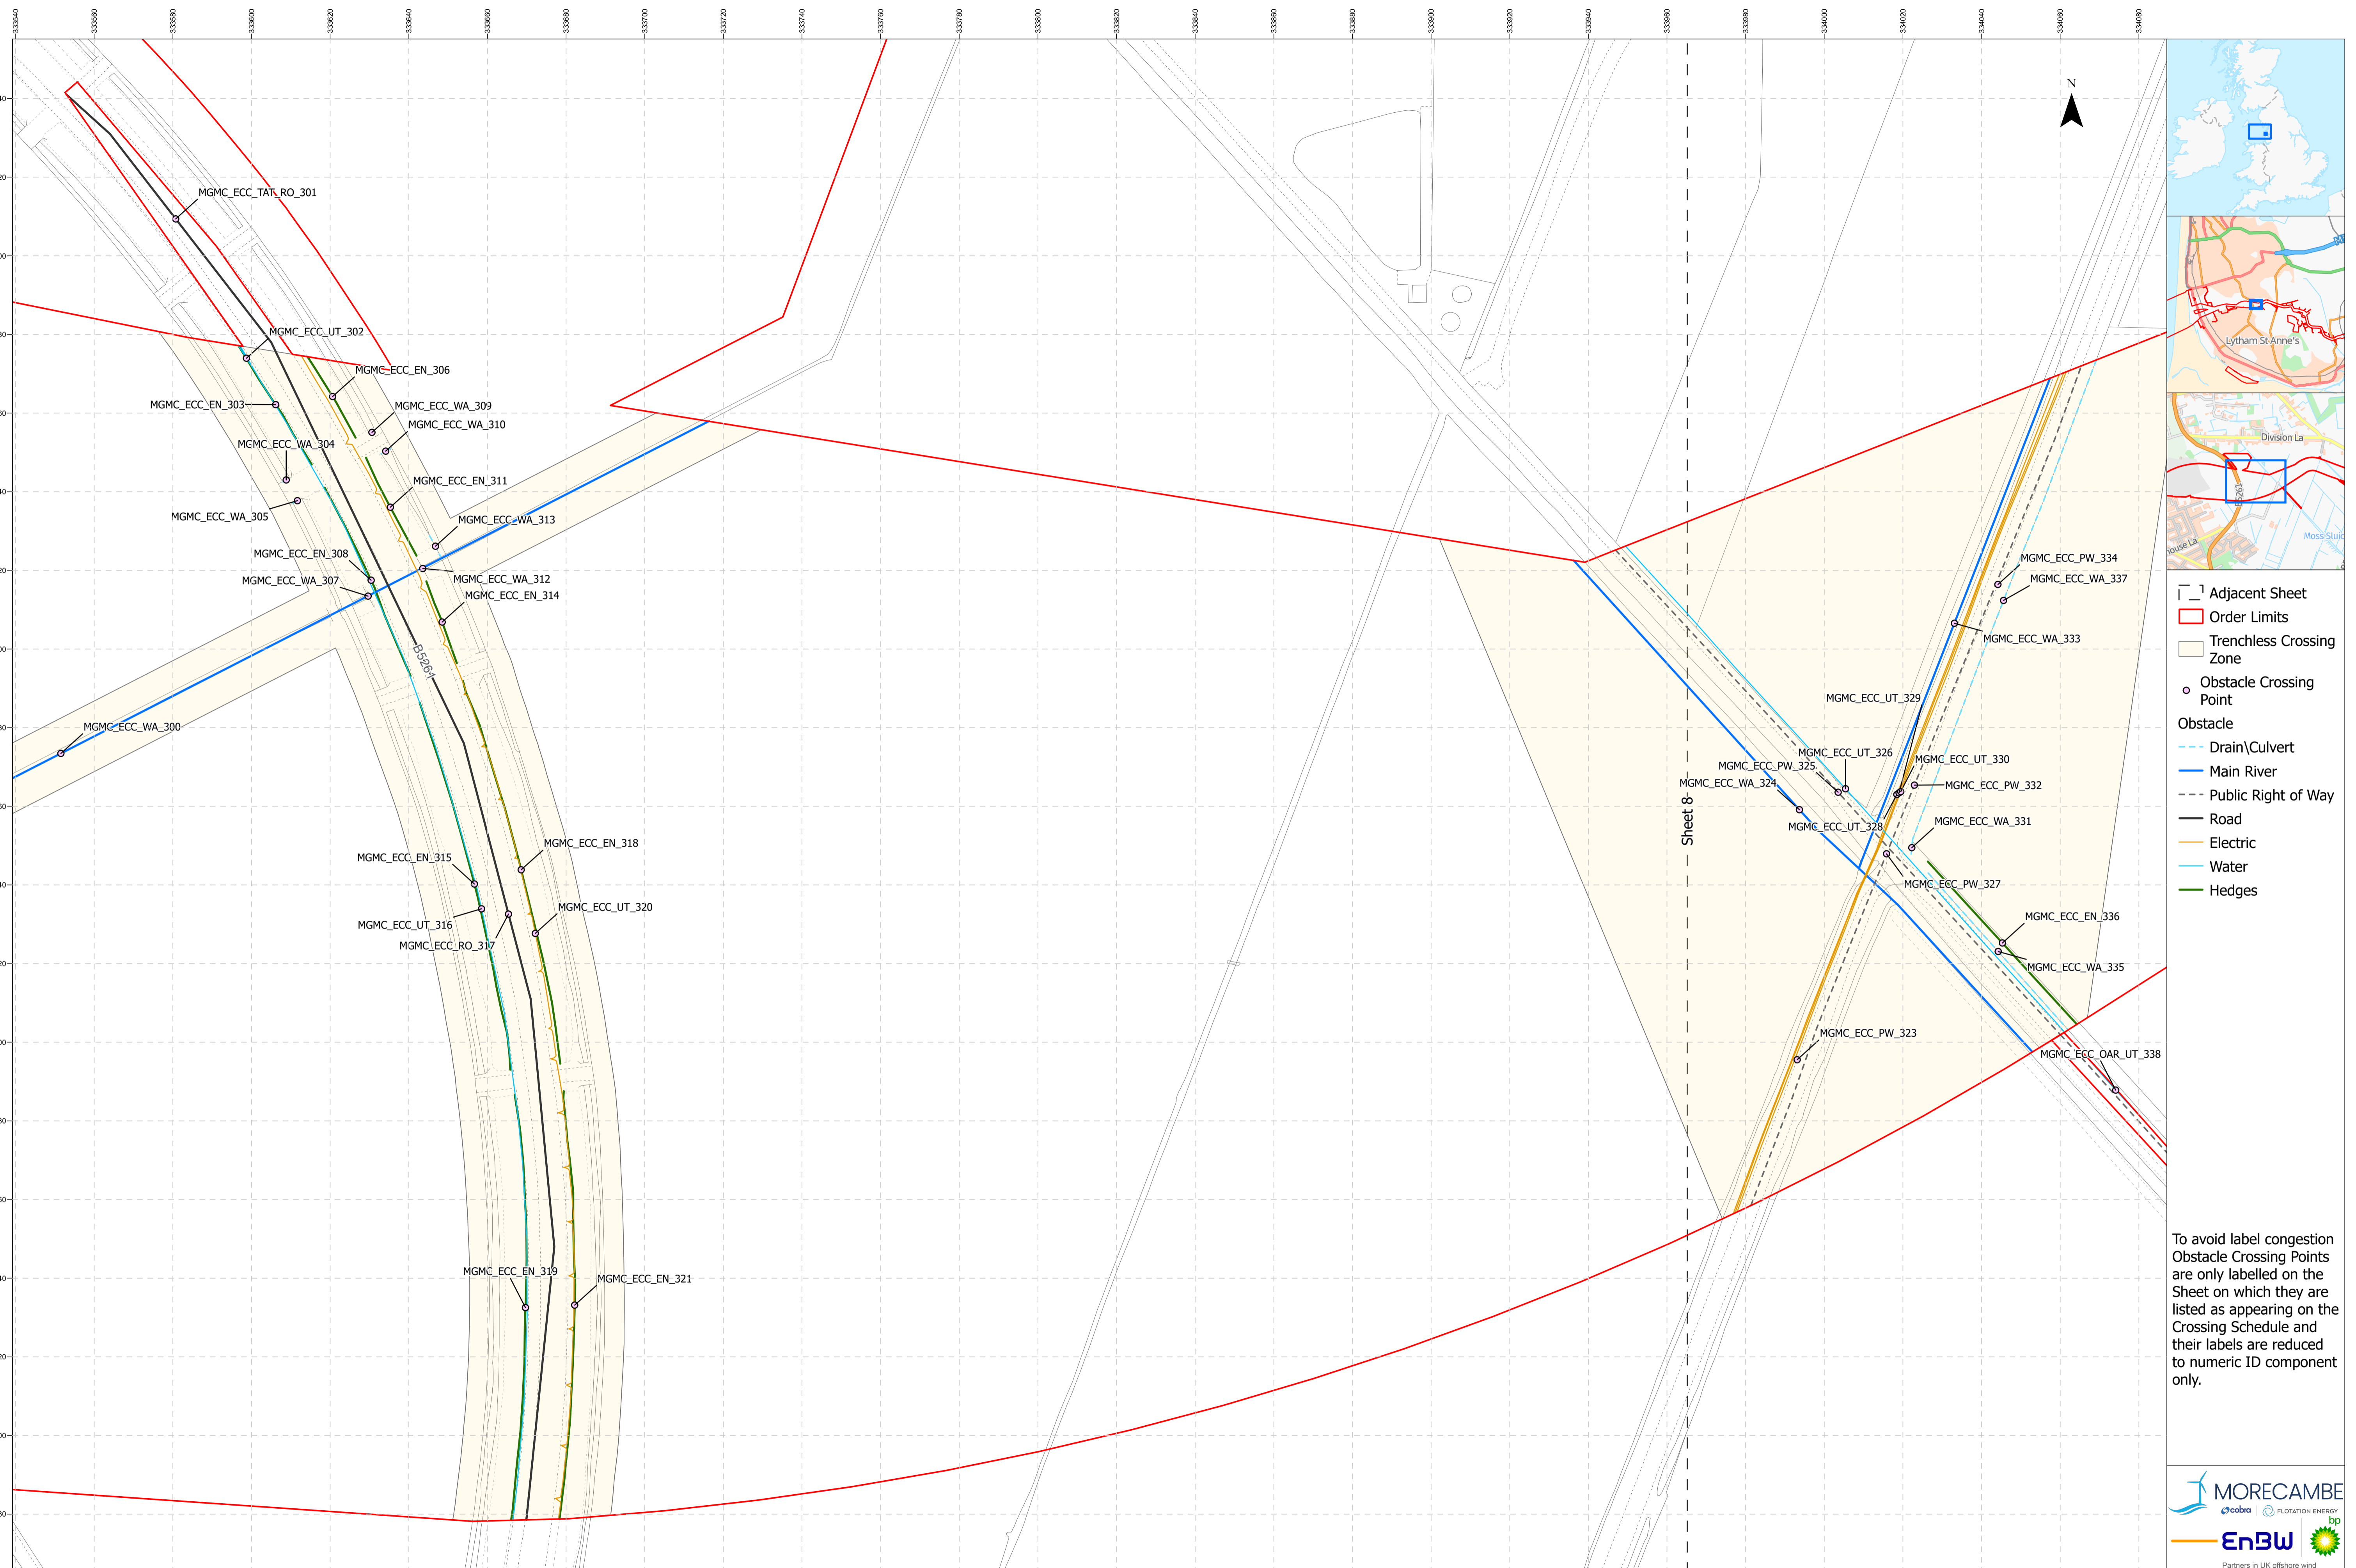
333540 333560 333580 333600 333620 333640 333660 333680 333700 333720 333740 333760 333780 333800 333820 333840 333860 333880 333900 333920 333940 333960 333980 334000 334020 334040 334060 334080

MGMC_ECC_TAT_RO_301
MGMC_ECC_UT_302
MGMC_ECC_EN_306
MGMC_ECC_EN_303
MGMC_ECC_WA_309
MGMC_ECC_WA_310
MGMC_ECC_WA_304
MGMC_ECC_EN_311
MGMC_ECC_WA_305
MGMC_ECC_WA_313
MGMC_ECC_EN_308
MGMC_ECC_WA_307
MGMC_ECC_WA_312
MGMC_ECC_EN_314
B5261
MGMC_ECC_WA_300
MGMC_ECC_EN_318
MGMC_ECC_EN_315
MGMC_ECC_UT_320
MGMC_ECC_UT_316
MGMC_ECC_RO_317
MGMC_ECC_EN_319
MGMC_ECC_EN_321

MGMC_ECC_PW_334
MGMC_ECC_WA_337
MGMC_ECC_WA_333
MGMC_ECC_UT_329
MGMC_ECC_UT_326
MGMC_ECC_UT_330
MGMC_ECC_PW_325
MGMC_ECC_PW_332
MGMC_ECC_WA_324
Sheet 8
MGMC_ECC_WA_331
MGMC_ECC_UT_328
MGMC_ECC_PW_327
MGMC_ECC_EN_336
MGMC_ECC_WA_335
MGMC_ECC_PW_323
MGMC_ECC_OAR_UT_338

N

Lytham St Anne's
Division La
Moss Sluic
ouse La

Adjacent Sheet
Order Limits
Trenchless Crossing Zone
Obstacle Crossing Point
Obstacle
Drain\Culvert
Main River
Public Right of Way
Road
Electric
Water
Hedges

To avoid label congestion Obstacle Crossing Points are only labelled on the Sheet on which they are listed as appearing on the Crossing Schedule and their labels are reduced to numeric ID component only.

MORECAMBE
cobra | FLOTATION ENERGY
EnBW bp
Partners in UK offshore wind